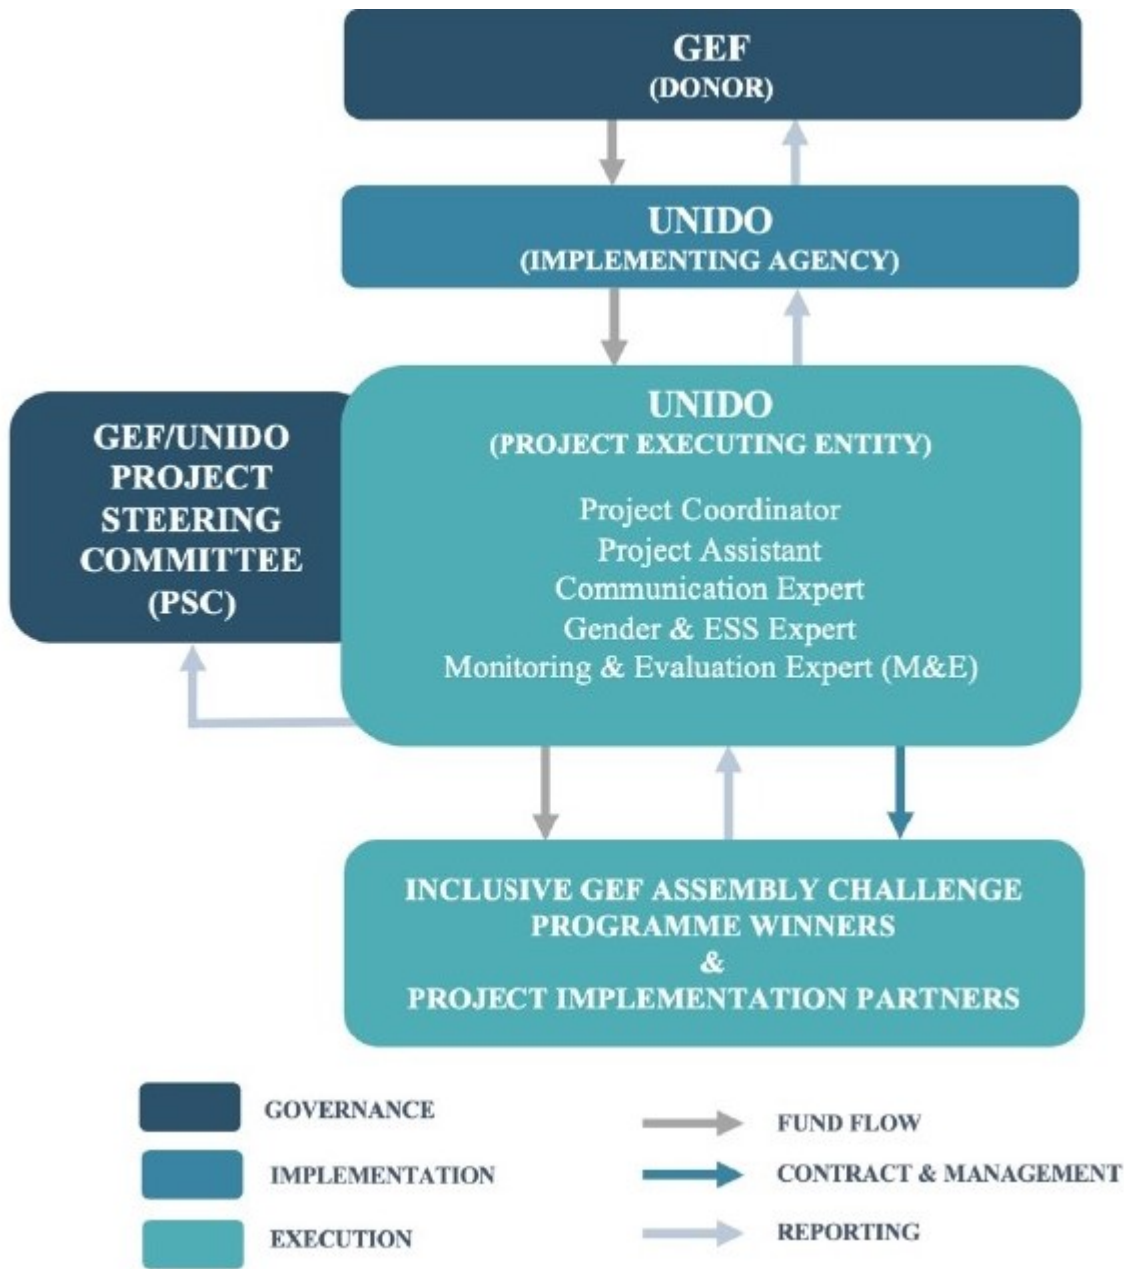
GEF
(DONOR)

UNIDO
(IMPLEMENTING AGENCY)

GEF/UNIDO PROJECT STEERING COMMITTEE (PSC)

UNIDO
(PROJECT EXECUTING ENTITY)

Project Coordinator
Project Assistant
Communication Expert
Gender & ESS Expert
Monitoring & Evaluation Expert (M&E)

INCLUSIVE GEF ASSEMBLY CHALLENGE PROGRAMME WINNERS
&
PROJECT IMPLEMENTATION PARTNERS

GOVERNANCE
IMPLEMENTATION
EXECUTION

FUND FLOW
CONTRACT & MANAGEMENT
REPORTING